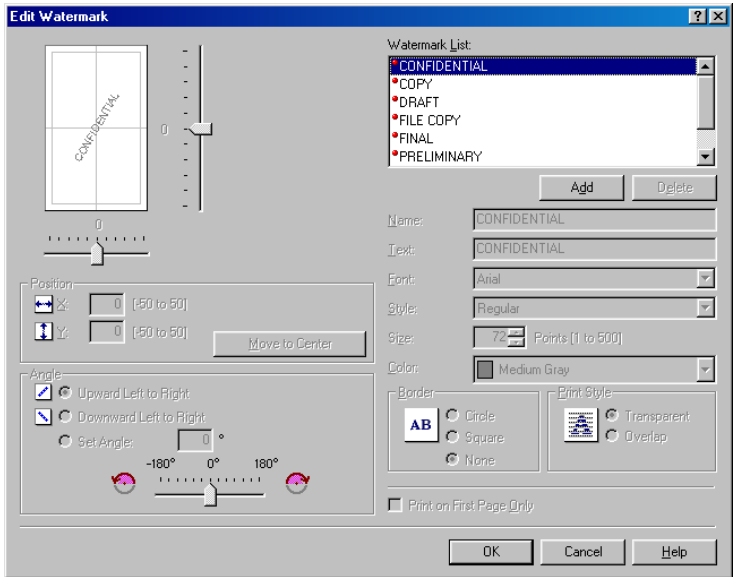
Edit Watermark

? X

CONFIDENTIAL

0

0

Watermark List:

CONFIDENTIAL
COPY
DRAFT
FILE COPY
FINAL
PRELIMINARY

Add

Delete

Name: CONFIDENTIAL

Text: CONFIDENTIAL

Font: Arial

Style: Regular

Size: 72 Points [1 to 500]

Color: Medium Gray

Position

X: 0 [-50 to 50]

Y: 0 [-50 to 50]

Move to Center

Angle

Upward Left to Right

Downward Left to Right

Set Angle: 0 °

-180° 0° 180°

Border

AB

Circle

Square

None

Print Style

Transperent

Overlap

Print on First Page Only

OK

Cancel

Help